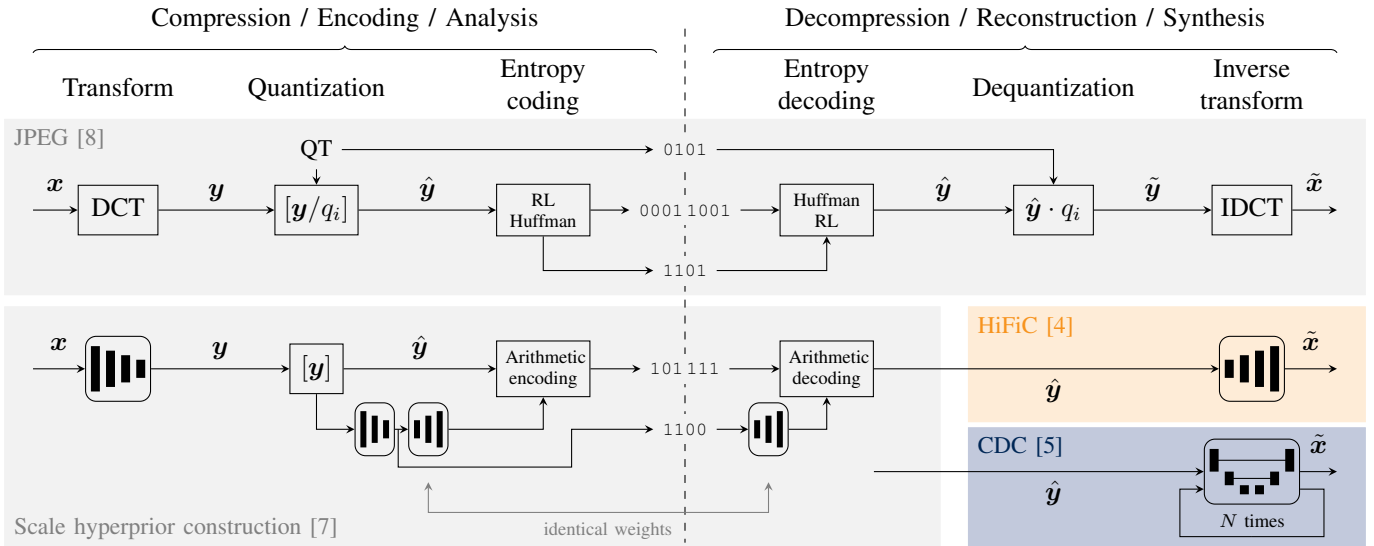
Compression / Encoding / Analysis

Decompression / Reconstruction / Synthesis

Transform

Quantization

Entropy coding

Entropy decoding

Dequantization

Inverse transform

JPEG [8]

QT

0101

$\boldsymbol{x}$

DCT

$\boldsymbol{y}$

$[\boldsymbol{y}/q_i]$

$\hat{\boldsymbol{y}}$

RL Huffman

0001 1001

Huffman RL

$\hat{\boldsymbol{y}}$

$\hat{\boldsymbol{y}} \cdot q_i$

$\tilde{\boldsymbol{y}}$

IDCT

$\tilde{\boldsymbol{x}}$

1101

HiFiC [4]

$\boldsymbol{x}$

$\boldsymbol{y}$

$[\boldsymbol{y}]$

$\hat{\boldsymbol{y}}$

Arithmetic encoding

101 111

Arithmetic decoding

$\tilde{\boldsymbol{x}}$

$\hat{\boldsymbol{y}}$

1100

CDC [5]

$\tilde{\boldsymbol{x}}$

$\hat{\boldsymbol{y}}$

$N$ times

Scale hyperprior construction [7]

identical weights